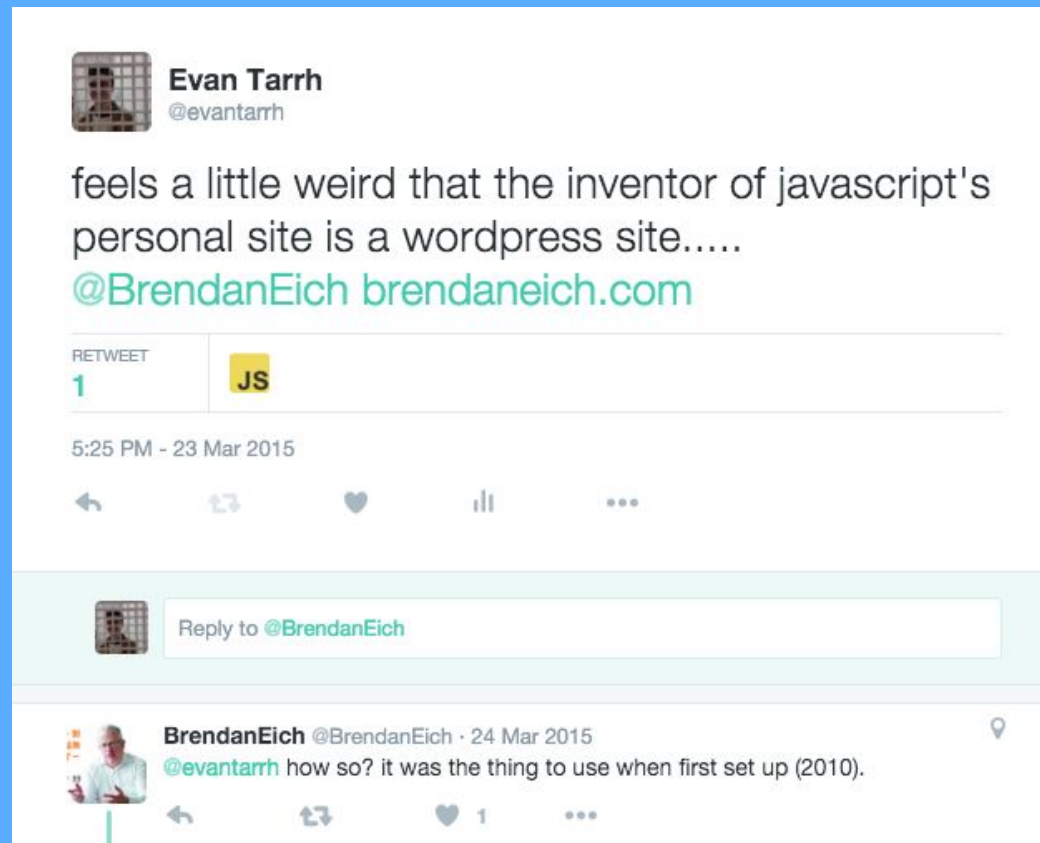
Evan Tarrh
@evantarrh

feels a little weird that the inventor of javascript's personal site is a wordpress site..... @BrendanEich brendaneich.com

RETWEET
1

JS

5:25 PM - 23 Mar 2015

Reply to @BrendanEich

BrendanEich @BrendanEich · 24 Mar 2015
@evantarrh how so? it was the thing to use when first set up (2010).

1